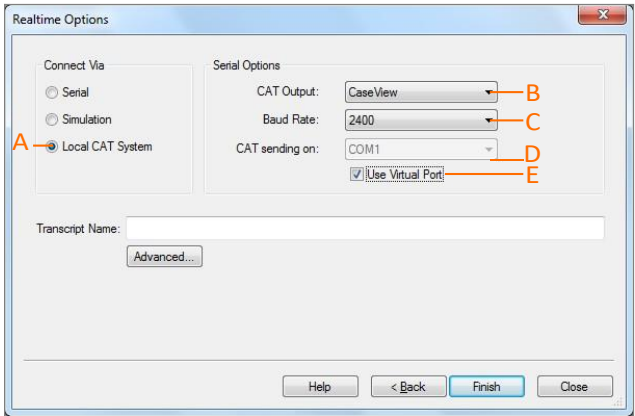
Realtime Options

Connect Via

Serial

Simulation

A

Local CAT System

Serial Options

CAT Output: CaseView

B

Baud Rate: 2400

C

CAT sending on: COM1

D

Use Virtual Port

E

Transcript Name:

Advanced...

Help

< Back

Finish

Close